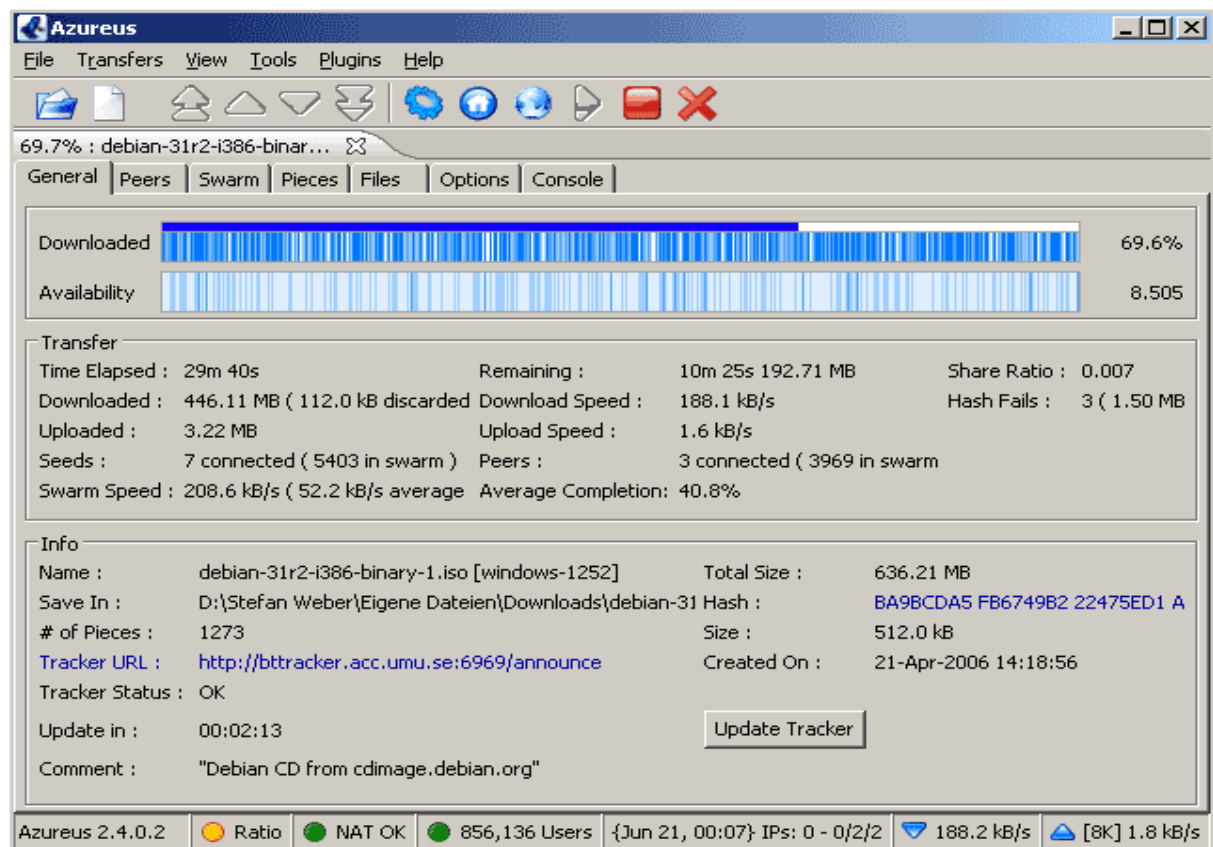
Azureus

File Transfers View Tools Plugins Help

69.7% : debian-31r2-i386-binar...

General | Peers | Swarm | Pieces | Files | Options | Console

Downloaded 69.6%

Availability 8.505

Transfer

Time Elapsed : 29m 40s
Remaining : 10m 25s 192.71 MB
Share Ratio : 0.007
Downloaded : 446.11 MB ( 112.0 kB discarded
Download Speed : 188.1 kB/s
Hash Fails : 3 ( 1.50 MB
Uploaded : 3.22 MB
Upload Speed : 1.6 kB/s
Seeds : 7 connected ( 5403 in swarm )
Peers : 3 connected ( 3969 in swarm
Swarm Speed : 208.6 kB/s ( 52.2 kB/s average
Average Completion: 40.8%

Info

Name : debian-31r2-i386-binary-1.iso [windows-1252]
Total Size : 636.21 MB
Save In : D:\Stefan Weber\Eigene Dateien\Downloads\debian-31
Hash : BA9BCDA5 FB6749B2 22475ED1 A
# of Pieces : 1273
Size : 512.0 kB
Tracker URL : http://bttracker.acc.umu.se:6969/announce
Created On : 21-Apr-2006 14:18:56
Tracker Status : OK
Update in : 00:02:13
Update Tracker
Comment : "Debian CD from cdimage.debian.org"

Azureus 2.4.0.2 | Ratio | NAT OK | 856,136 Users | {Jun 21, 00:07} IPs: 0 - 0/2/2 | 188.2 kB/s | [8K] 1.8 kB/s